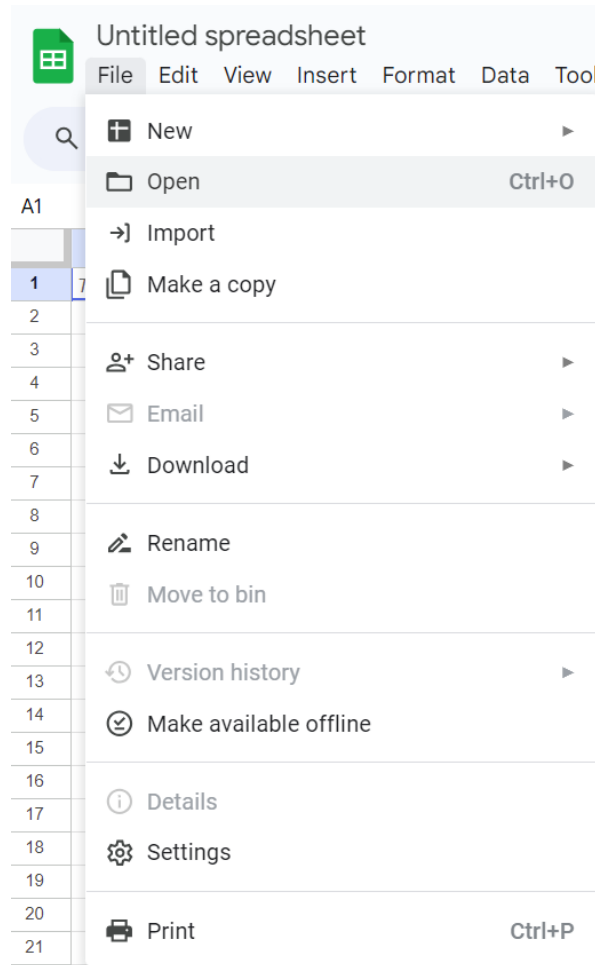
Untitled spreadsheet

File Edit View Insert Format Data Tool

A1

1 7
2
3
4
5
6
7
8
9
10
11
12
13
14
15
16
17
18
19
20
21

New
Open Ctrl+O
Import
Make a copy

Share
Email
Download

Rename
Move to bin

Version history
Make available offline

Details
Settings

Print Ctrl+P